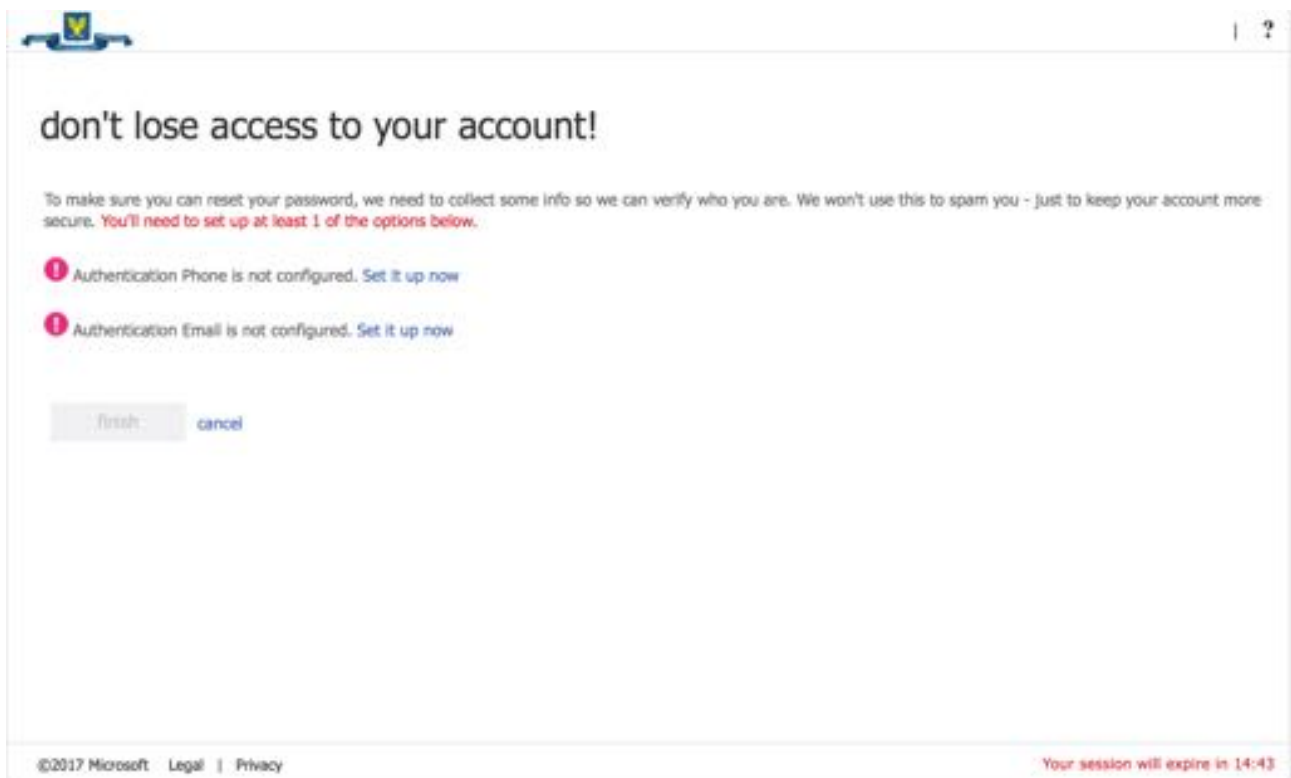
| ?

don't lose access to your account!

To make sure you can reset your password, we need to collect some info so we can verify who you are. We won't use this to spam you - just to keep your account more secure. You'll need to set up at least 1 of the options below.

Authentication Phone is not configured. Set it up now

Authentication Email is not configured. Set it up now

finish cancel

©2017 Microsoft Legal | Privacy

Your session will expire in 14:43